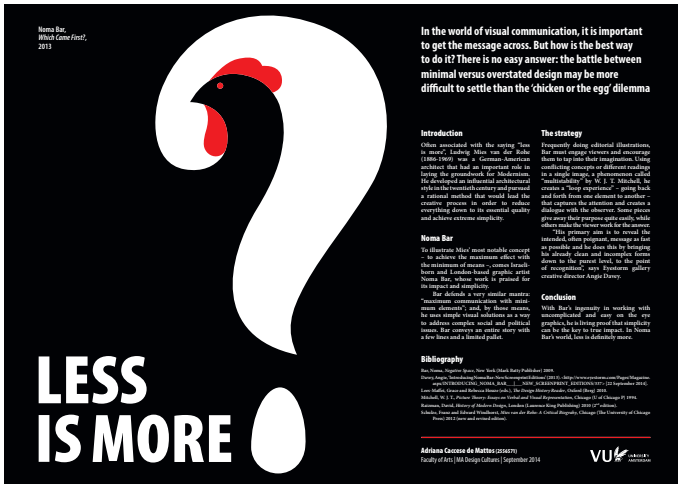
Noma Bar,
*Which Came First?*,
2013

In the world of visual communication, it is important to get the message across. But how is the best way to do it? There is no easy answer: the battle between minimal versus overstated design may be more difficult to settle than the 'chicken or the egg' dilemma

**Introduction**

Often associated with the saying "less is more", Ludwig Mies van der Rohe (1886-1969) was a German-American architect that had an important role in laying the groundwork for Modernism. He developed an influential architectural style in the twentieth century and pursued a rational method that would lead the creative process in order to reduce everything down to its essential quality and achieve extreme simplicity.

**Noma Bar**

To illustrate Mies' most notable concept – to achieve the maximum effect with the minimum of means –, comes Israeli-born and London-based graphic artist Noma Bar, whose work is praised for its impact and simplicity.

Bar defends a very similar mantra: "maximum communication with minimum elements"; and, by those means, he uses simple visual solutions as a way to address complex social and political issues. Bar conveys an entire story with a few lines and a limited pallet.

**The strategy**

Frequently doing editorial illustrations, Bar must engage viewers and encourage them to tap into their imagination. Using conflicting concepts or different readings in a single image, a phenomenon called "multistability" by W. J. T. Mitchell, he creates a "loop experience" – going back and forth from one element to another – that captures the attention and creates a dialogue with the observer. Some pieces give away their purposes quite easily, while others make the viewer work for the answer.

"His primary aim is to reveal the intended, often poignant, message as fast as possible and he does this by bringing his already clean and incomplete forms down to the purest level, to the point of recognition", says Eyestorm gallery creative director Angie Davey.

**Conclusion**

With Bar's ingenuity in working with uncomplicated and easy on the eye graphics, he is living proof that simplicity can be the key to true impact. In Noma Bar's world, less is definitely more.

**Bibliography**

Bar, Noma, *Negative Space*, New York (Mark Batty Publisher) 2009.
Davey, Angie, 'Introducing Noma Bar: Newscreenprint Editions' (2013). <http://www.eyestorm.com/Pages/Magazine.aspx/INTRODUCING_NOMA_BAR___NEW_SCREENPRINT_EDITIONS/57> [22 September 2014].
Lees-Maffei, Grace and Rebecca Houze (eds.), *The Design History Reader*, Oxford (Berg) 2010.
Mitchell, W. J. T., *Picture Theory: Essays on Verbal and Visual Representation*, Chicago (U of Chicago P) 1994.
Raizman, David, *History of Modern Design*, London (Laurence King Publishing) 2010 (2nd edition).
Schulze, Franz and Edward Windhorst, *Mies van der Rohe: A Critical Biography*, Chicago (The University of Chicago Press) 2012 (new and revised edition).

LESS IS MORE

Adriana Caccese de Mattos (2514571)
Faculty of Arts | MA Design Cultures | September 2014

VU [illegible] AMSTERDAM